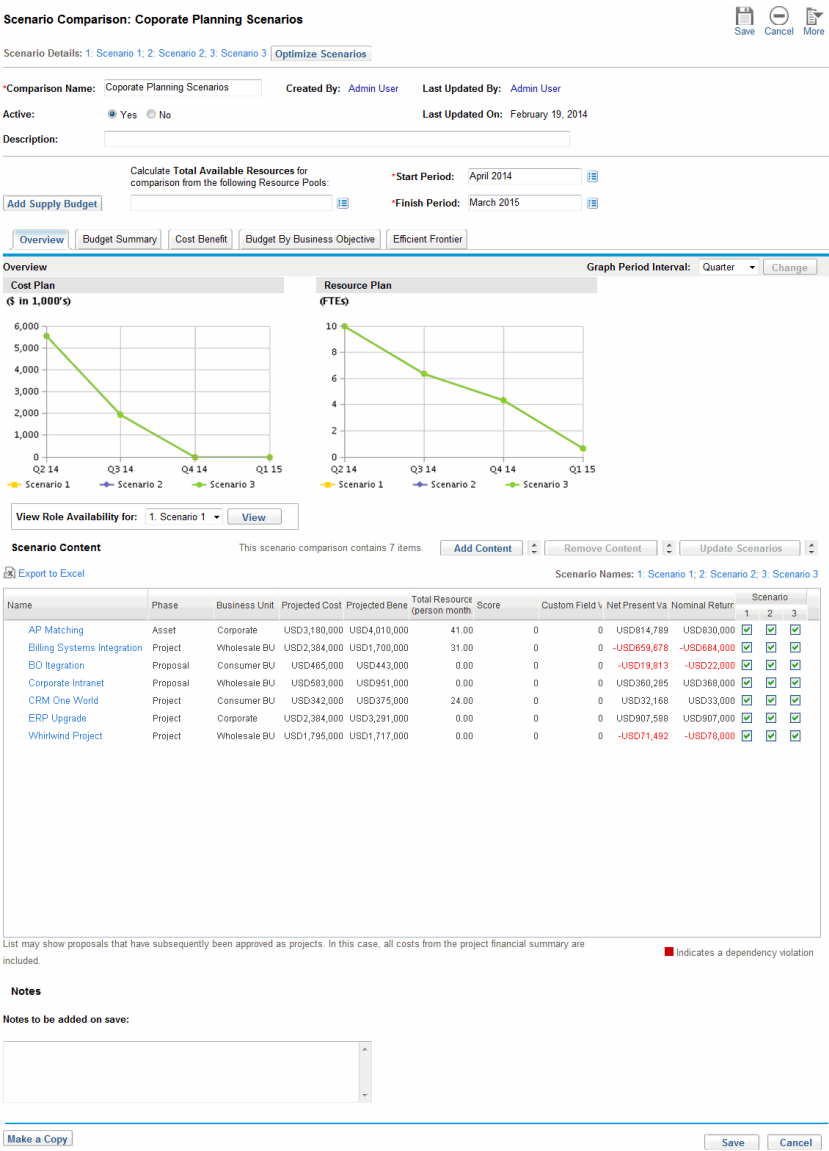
Scenario Comparison: Coporate Planning Scenarios

Save Cancel More

Scenario Details: 1: Scenario 1; 2: Scenario 2; 3: Scenario 3 Optimize Scenarios

*Comparison Name: Coporate Planning Scenarios Created By: Admin User Last Updated By: Admin User

Active: Yes No Last Updated On: February 19, 2014

Description:

Calculate Total Available Resources for comparison from the following Resource Pools:

*Start Period: April 2014

Add Supply Budget

*Finish Period: March 2015

Overview | Budget Summary | Cost Benefit | Budget By Business Objective | Efficient Frontier

Overview

Graph Period Interval: Quarter Change

Cost Plan
($ in 1,000's)

6,000
5,000
4,000
3,000
2,000
1,000
0
Q2 14 Q3 14 Q4 14 Q1 15

Scenario 1 Scenario 2 Scenario 3

Resource Plan
(FTEs)

10
8
6
4
2
0
Q2 14 Q3 14 Q4 14 Q1 15

Scenario 1 Scenario 2 Scenario 3

View Role Availability for: 1. Scenario 1 View

Scenario Content

This scenario comparison contains 7 items. Add Content Remove Content Update Scenarios

Export to Excel

Scenario Names: 1: Scenario 1; 2: Scenario 2; 3: Scenario 3

| Name | Phase | Business Unit | Projected Cost | Projected Bene | Total Resource (person month | Score | Custom Field V | Net Present Va | Nominal Return | Scenario 1 | 2 | 3 |
|---|---|---|---|---|---|---|---|---|---|---|---|---|
| AP Matching | Asset | Corporate | USD3,180,000 | USD4,010,000 | 41.00 | 0 | 0 | USD814,789 | USD830,000 | ✓ | ✓ | ✓ |
| Billing Systems Integration | Project | Wholesale BU | USD2,384,000 | USD1,700,000 | 31.00 | 0 | 0 | -USD659,678 | -USD684,000 | ✓ | ✓ | ✓ |
| BO Itegration | Proposal | Consumer BU | USD465,000 | USD443,000 | 0.00 | 0 | 0 | -USD19,813 | -USD22,000 | ✓ | ✓ | ✓ |
| Corporate Intranet | Proposal | Corporate | USD583,000 | USD951,000 | 0.00 | 0 | 0 | USD360,285 | USD368,000 | ✓ | ✓ | ✓ |
| CRM One World | Project | Consumer BU | USD342,000 | USD375,000 | 24.00 | 0 | 0 | USD32,168 | USD33,000 | ✓ | ✓ | ✓ |
| ERP Upgrade | Project | Corporate | USD2,384,000 | USD3,291,000 | 0.00 | 0 | 0 | USD907,588 | USD907,000 | ✓ | ✓ | ✓ |
| Whirlwind Project | Project | Wholesale BU | USD1,795,000 | USD1,717,000 | 0.00 | 0 | 0 | -USD71,492 | -USD78,000 | ✓ | ✓ | ✓ |

List may show proposals that have subsequently been approved as projects. In this case, all costs from the project financial summary are included.

Indicates a dependency violation

Notes

Notes to be added on save:

Make a Copy

Save Cancel